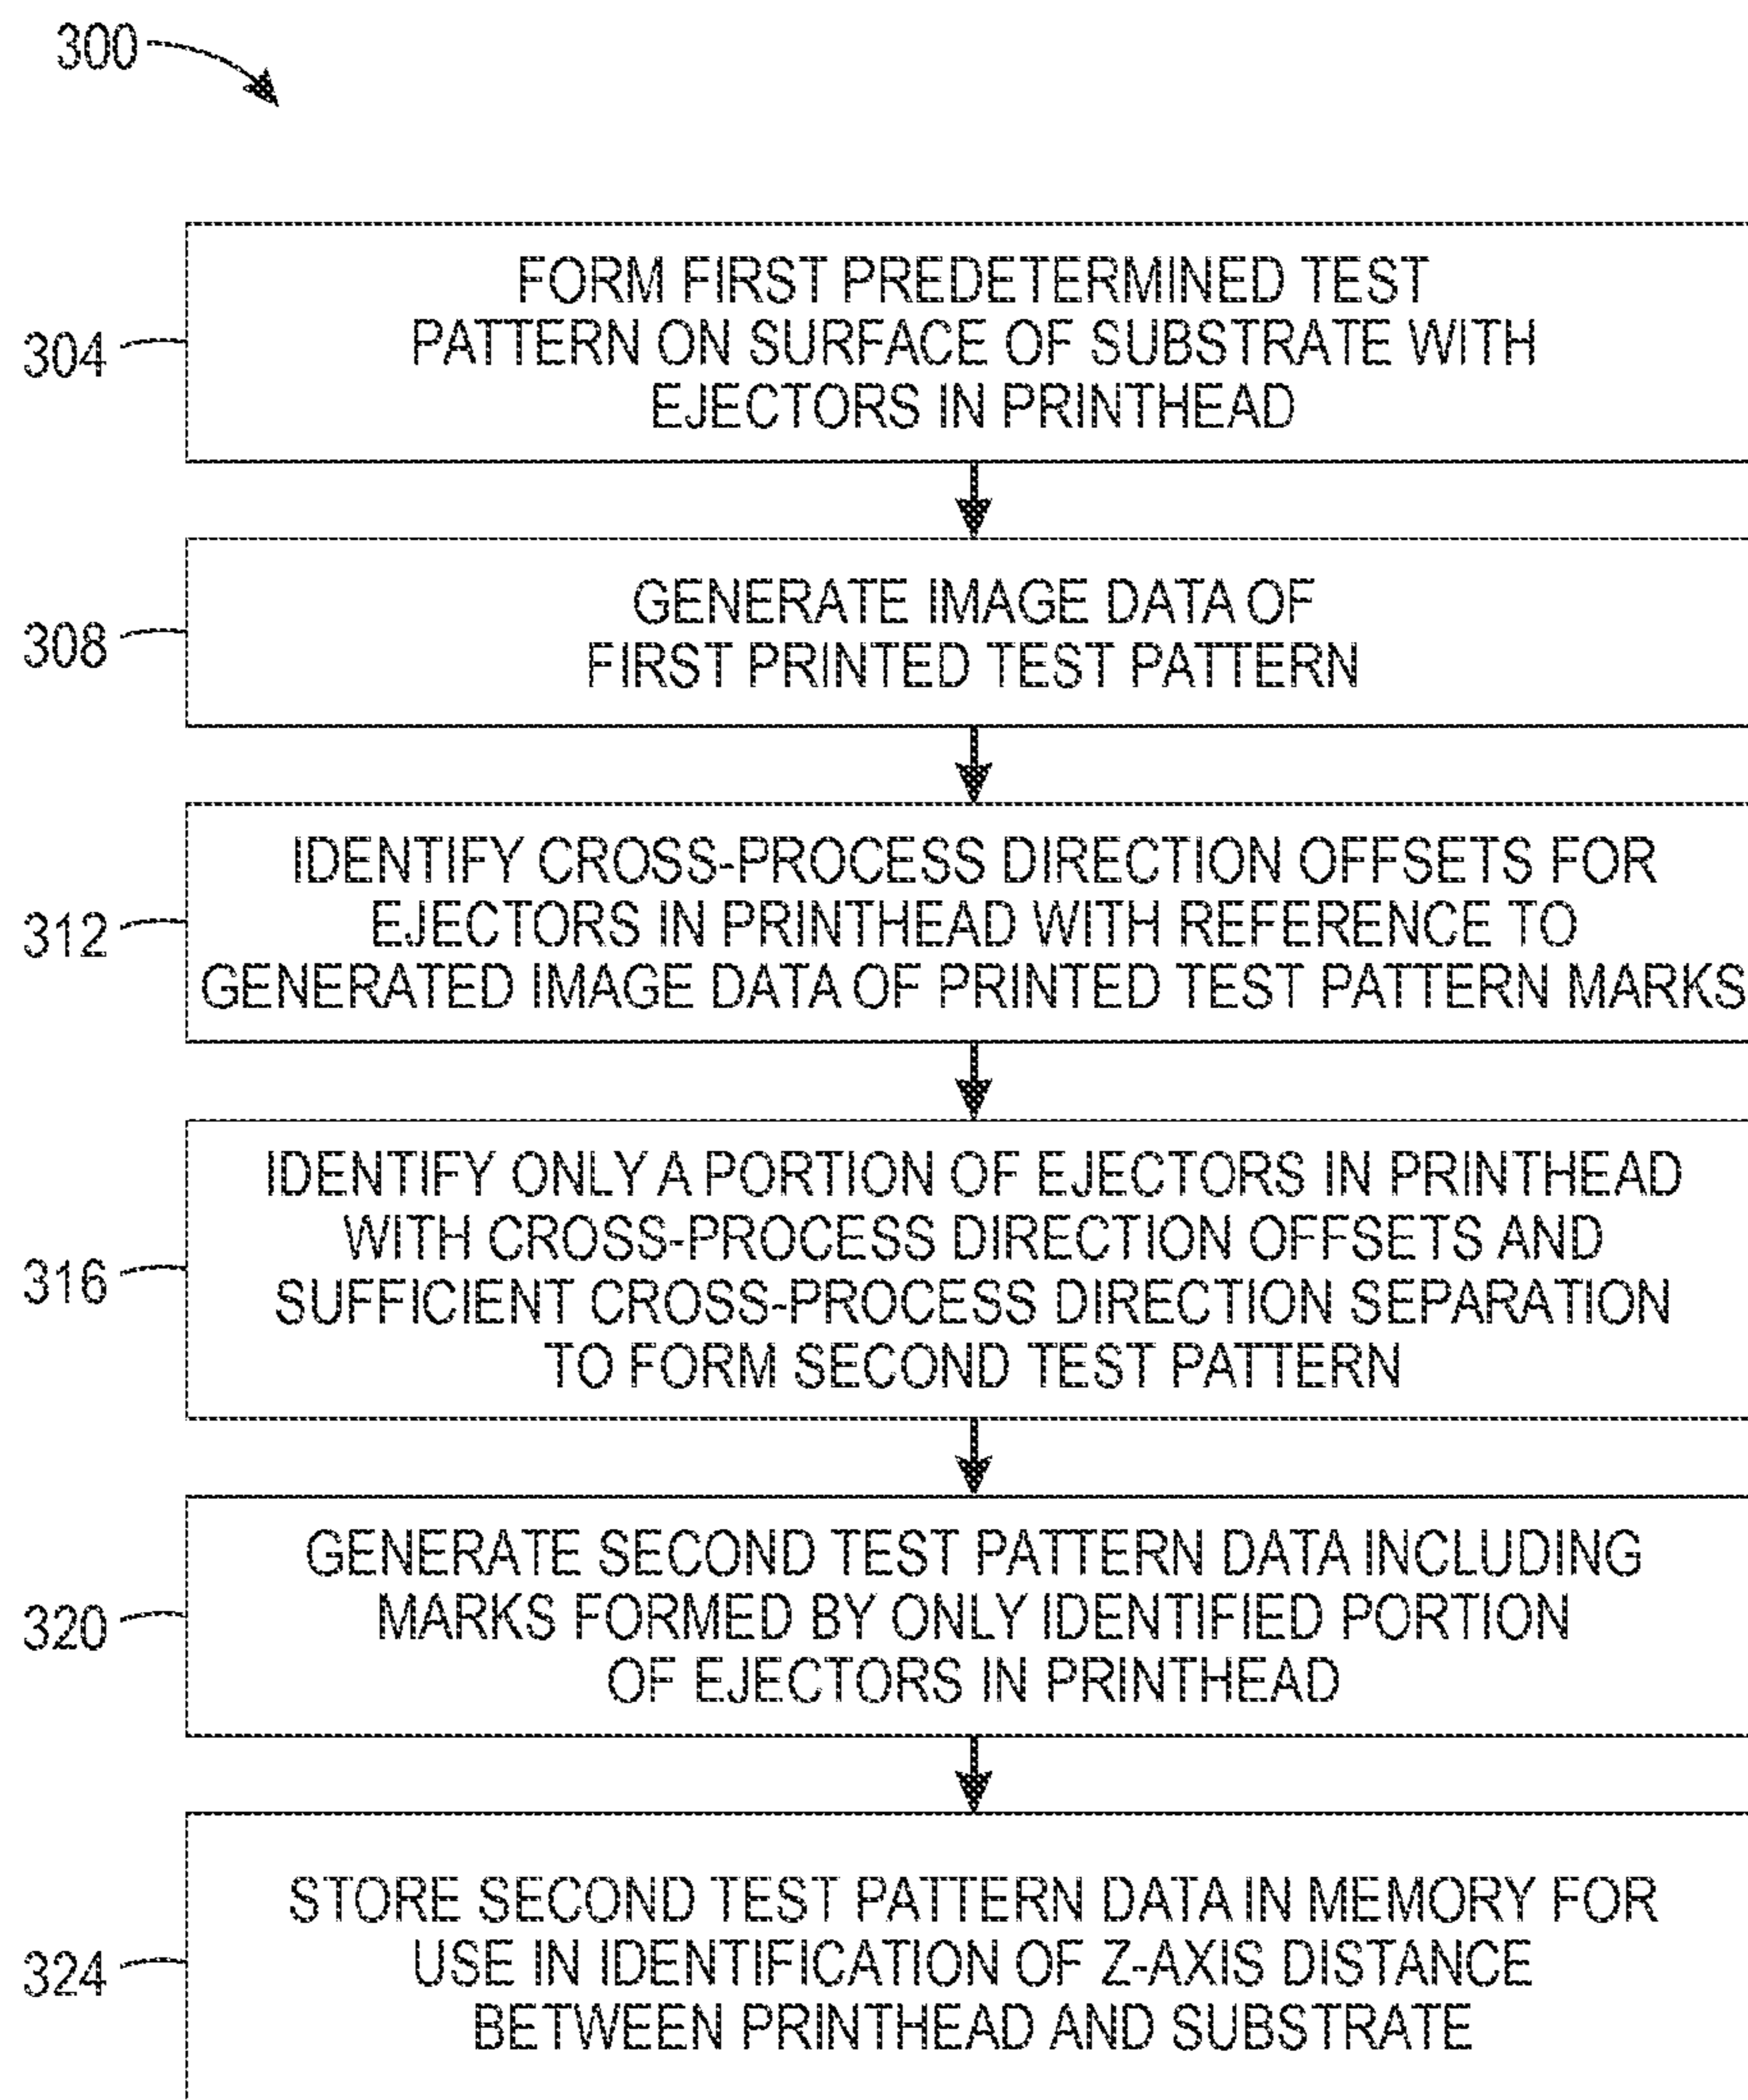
300

304 FORM FIRST PREDETERMINED TEST PATTERN ON SURFACE OF SUBSTRATE WITH EJECTORS IN PRINTHEAD

308 GENERATE IMAGE DATA OF FIRST PRINTED TEST PATTERN

312 IDENTIFY CROSS-PROCESS DIRECTION OFFSETS FOR EJECTORS IN PRINTHEAD WITH REFERENCE TO GENERATED IMAGE DATA OF PRINTED TEST PATTERN MARKS

316 IDENTIFY ONLY A PORTION OF EJECTORS IN PRINTHEAD WITH CROSS-PROCESS DIRECTION OFFSETS AND SUFFICIENT CROSS-PROCESS DIRECTION SEPARATION TO FORM SECOND TEST PATTERN

320 GENERATE SECOND TEST PATTERN DATA INCLUDING MARKS FORMED BY ONLY IDENTIFIED PORTION OF EJECTORS IN PRINTHEAD

324 STORE SECOND TEST PATTERN DATA IN MEMORY FOR USE IN IDENTIFICATION OF Z-AXIS DISTANCE BETWEEN PRINTHEAD AND SUBSTRATE